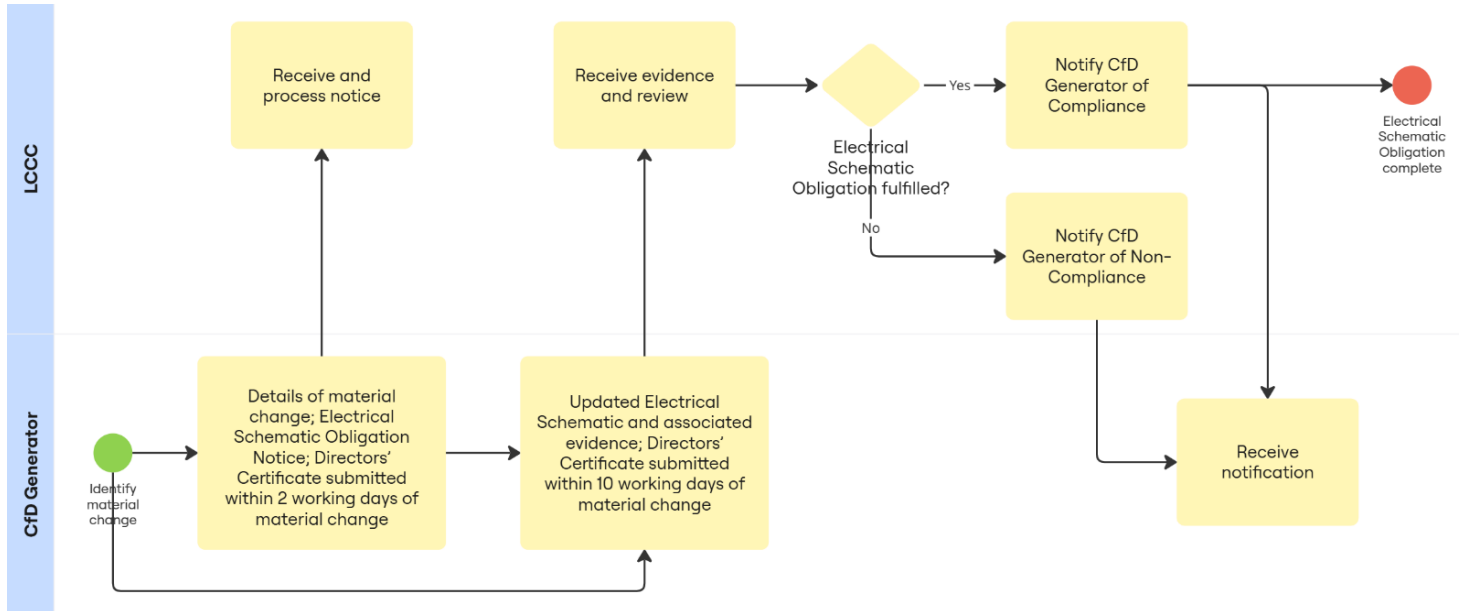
LCCC

Receive and process notice

Receive evidence and review

Electrical Schematic Obligation fulfilled?

Yes

No

Notify CfD Generator of Compliance

Notify CfD Generator of Non-Compliance

Electrical Schematic Obligation complete

CfD Generator

Identify material change

Details of material change; Electrical Schematic Obligation Notice; Directors' Certificate submitted within 2 working days of material change

Updated Electrical Schematic and associated evidence; Directors' Certificate submitted within 10 working days of material change

Receive notification